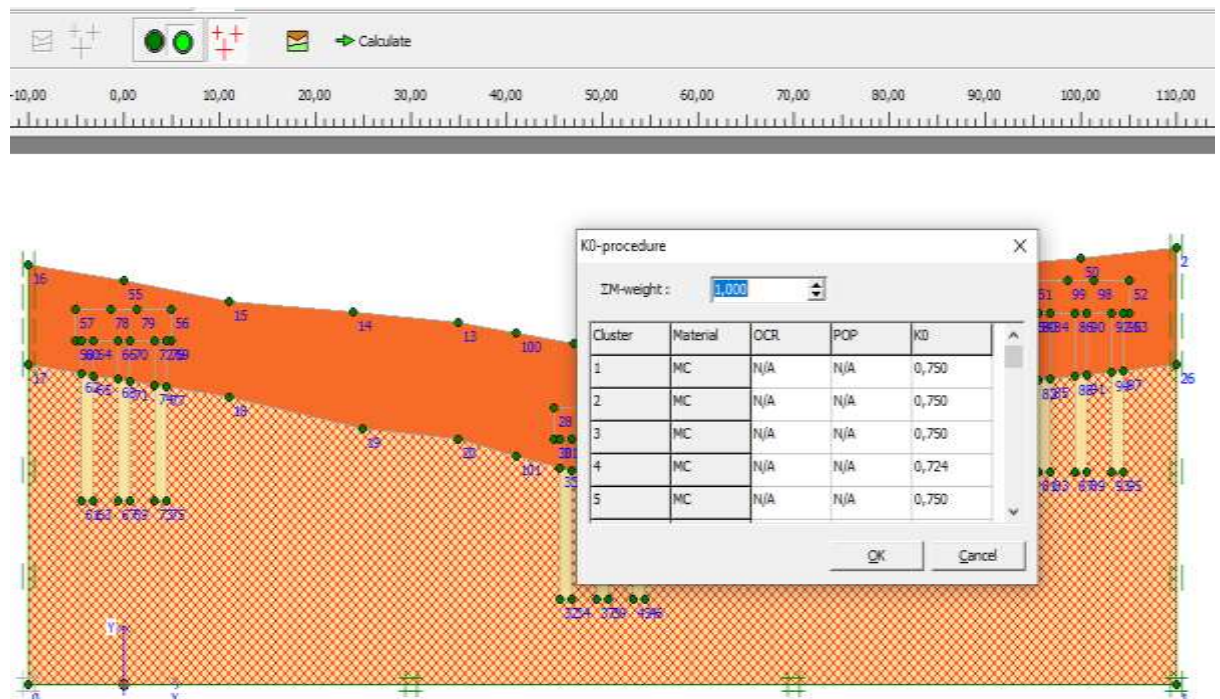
Calculate

-10,00 0,00 10,00 20,00 30,00 40,00 50,00 60,00 70,00 80,00 90,00 100,00 110,00

K0-procedure

ΣM-weight : 1,000

| Cluster | Material | OCR | POP | K0 |
|---|---|---|---|---|
| 1 | MC | N/A | N/A | 0,750 |
| 2 | MC | N/A | N/A | 0,750 |
| 3 | MC | N/A | N/A | 0,750 |
| 4 | MC | N/A | N/A | 0,724 |
| 5 | MC | N/A | N/A | 0,750 |

OK Cancel

16 55 57 78 79 56 15 14 13 100 17 18 19 20 101 28 2 50 51 99 98 52 26

Y
X
0
1